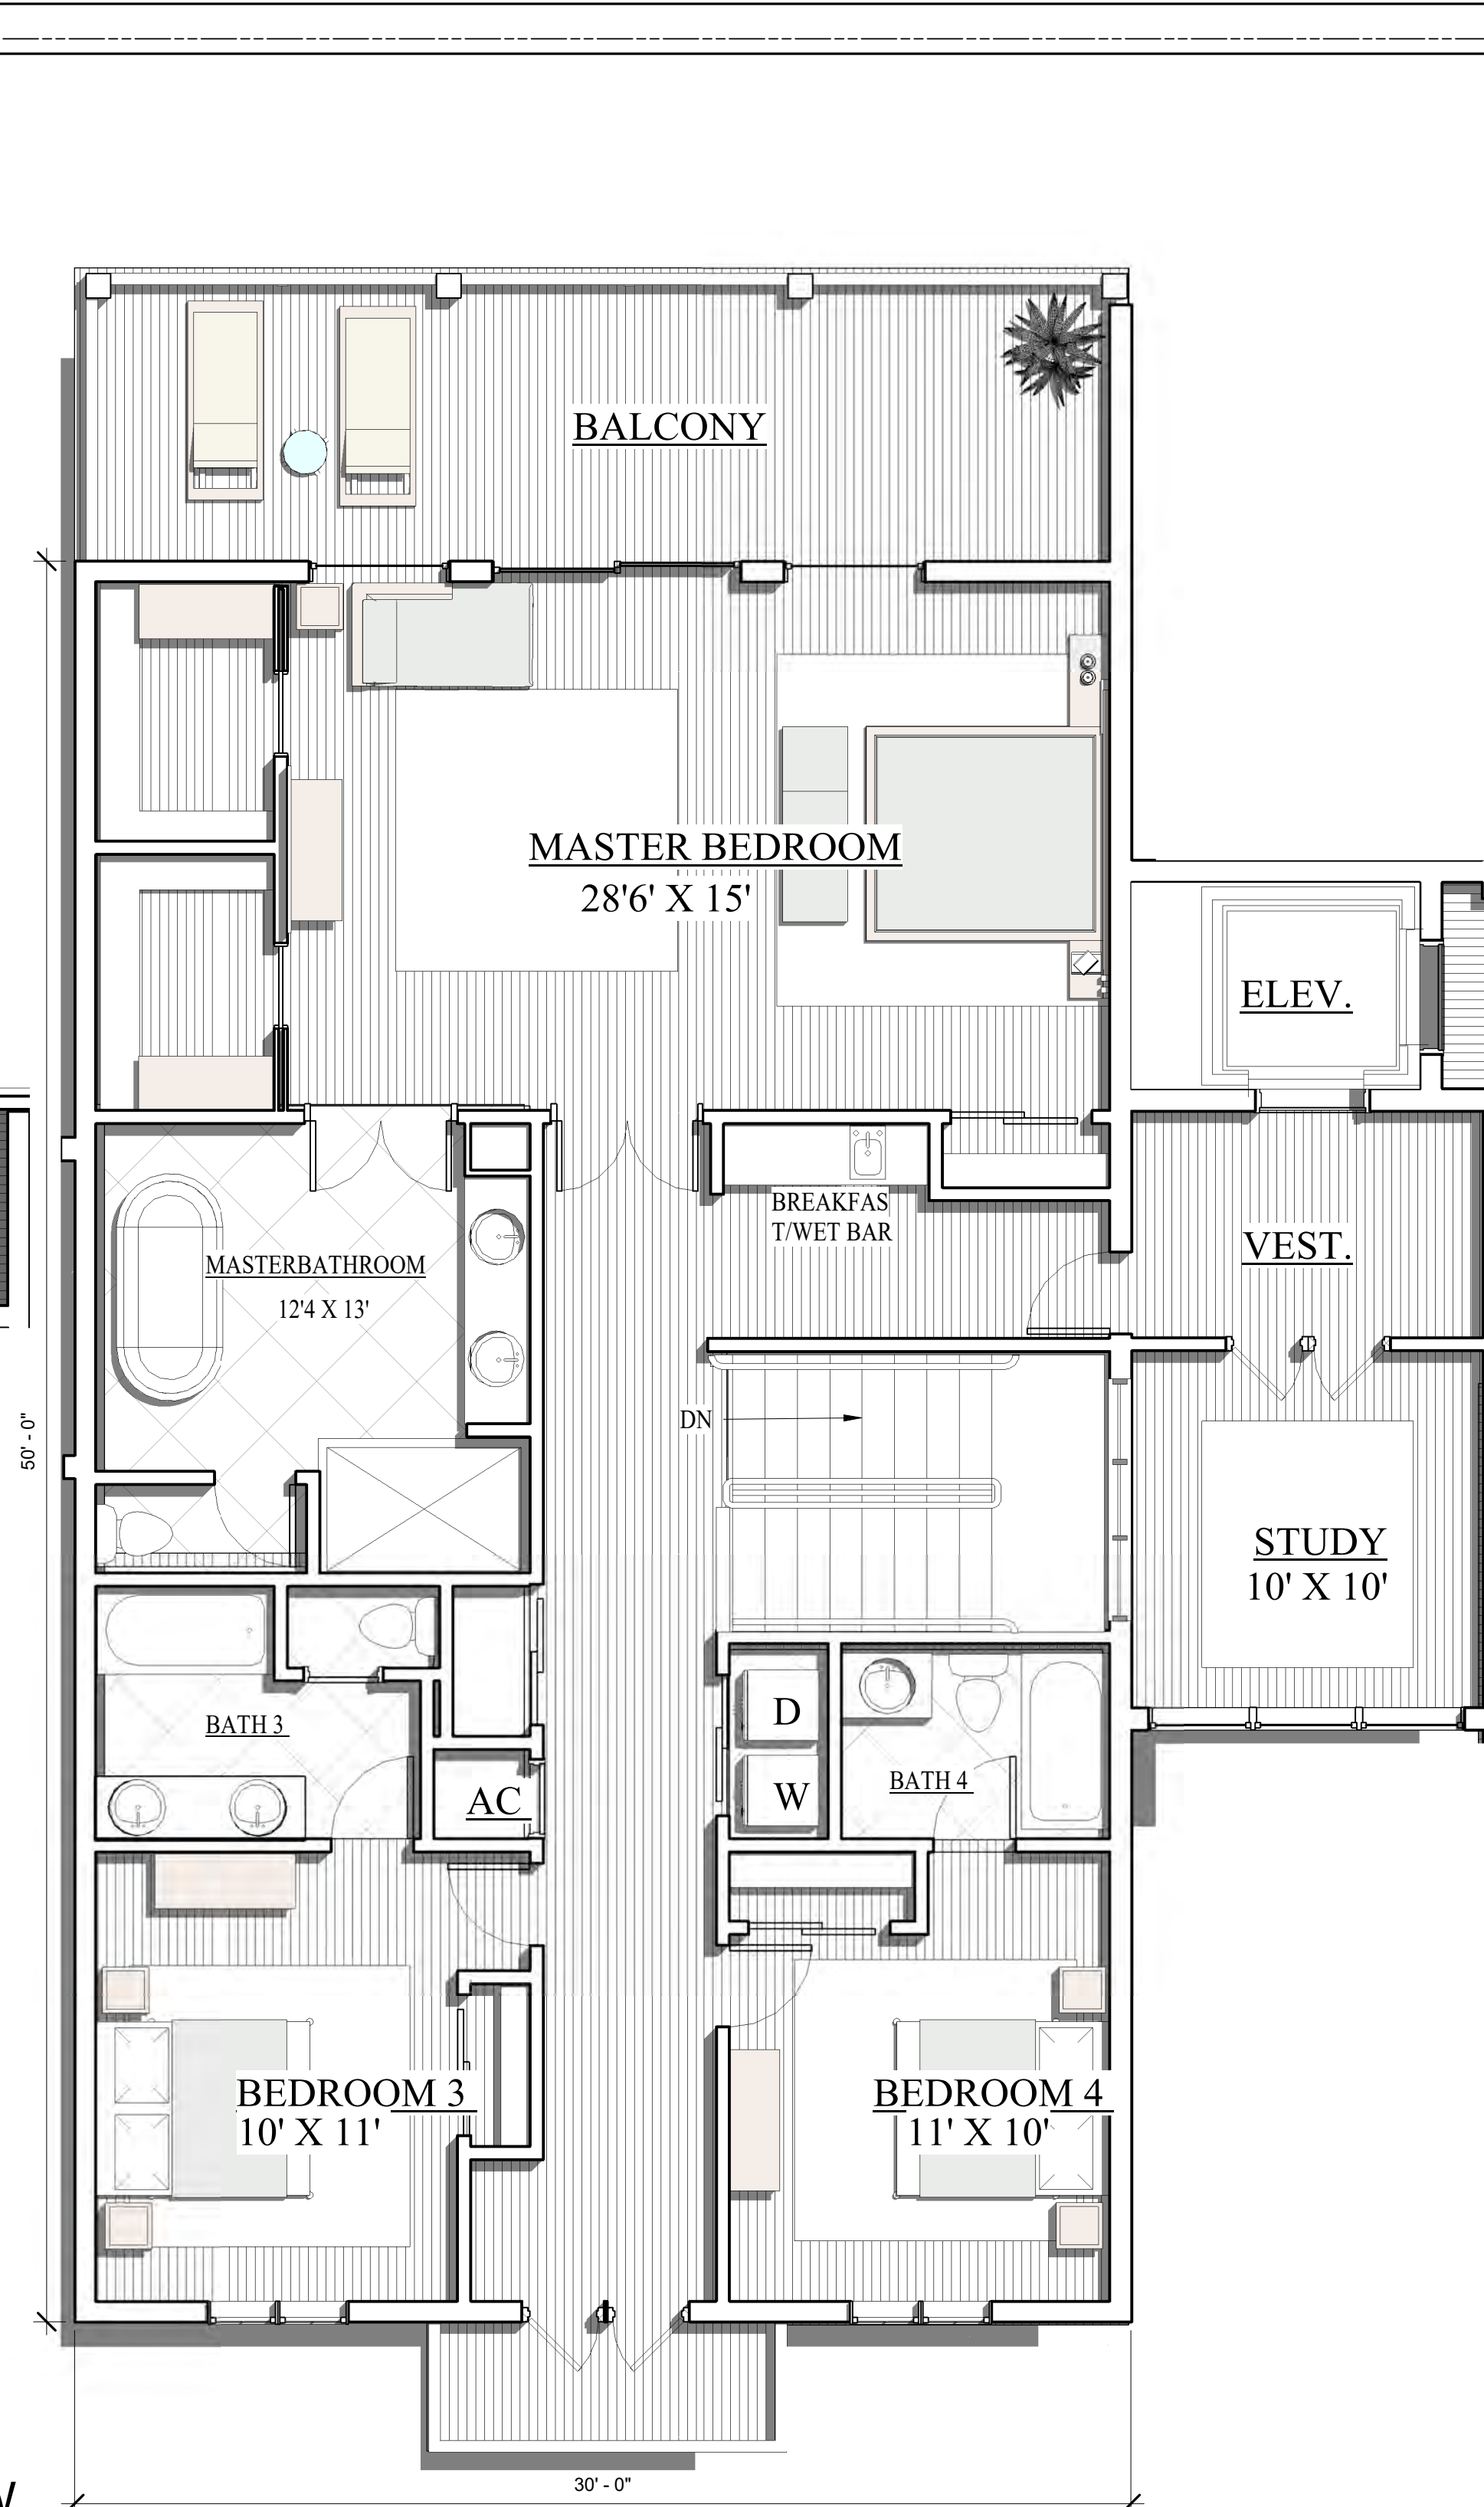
BALCONY

MASTER BEDROOM
28'6' X 15'

ELEV.

BREAKFAS T/WET BAR

VEST.

MASTERBATHROOM
12'4 X 13'

DN

50' - 0"

STUDY
10' X 10'

D

W

BATH 3

BATH 4

AC

BEDROOM 3
10' X 11'

BEDROOM 4
11' X 10'

30' - 0"